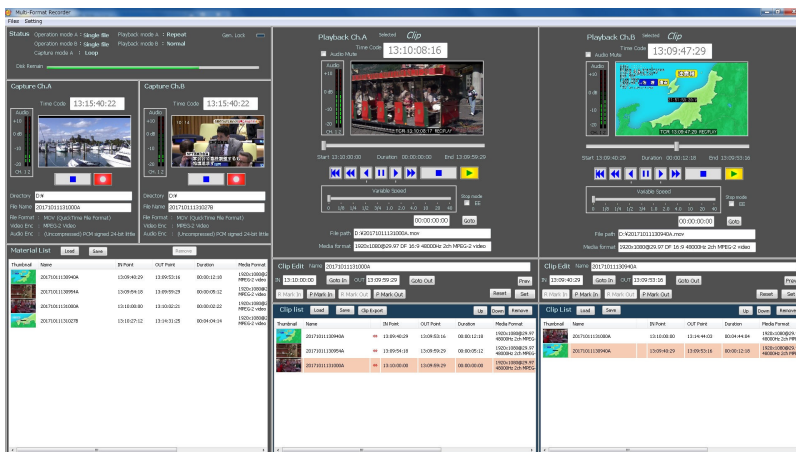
Multi-Format Recorder
Files Setting

Status Operation mode A : Single file Playback mode A : Repeat
Operation mode B : Single file Playback mode B : Normal
Capture mode A : Loop
Gen. Lock
Disk Remain

Capture Ch.A
Time Code 13:15:40:22
Audio
CH. 1 2
Directory D:¥
File Name 20171011131000A
File Format : MOV (QuickTime File Format)
Video Enc : MPEG-2 Video
Audio Enc : (Uncompressed) PCM signed 24-bit little

Capture Ch.B
Time Code 13:15:40:22
Audio
CH. 1 2
Directory D:¥
File Name 20171011131027B
File Format : MOV (QuickTime File Format)
Video Enc : MPEG-2 Video
Audio Enc : (Uncompressed) PCM signed 24-bit little

Material List Load Save Remove
| Thumbnail | Name | IN Point | OUT Point | Duration | Media Format |
|---|---|---|---|---|---|
| | 20171011130940A | 13:09:40:29 | 13:09:53:16 | 00:00:12:18 | 1920x1080@ MPEG-2 vide |
| | 20171011130954A | 13:09:54:18 | 13:09:59:29 | 00:00:05:12 | 1920x1080@ MPEG-2 vide |
| | 20171011131000A | 13:10:00:00 | 13:10:02:21 | 00:00:02:22 | 1920x1080@ MPEG-2 vide |
| | 20171011131027B | 13:10:27:22 | 13:14:31:25 | 00:04:04:24 | 1920x1080@ MPEG-2 vide |

Playback Ch.A Selected Clip
Time Code 13:10:08:16
Audio Mute
Audio
CH. 1 2
TCR 13:10:08:17 REC/PLAY
Start 13:10:00:00 Duration 00:00:00:00 End 13:09:59:29
Variable Speed
0 1/8 1/4 1/2 3/4 1.0 2.0 4.0 16 32 48
Step mode x1
00:00:00:00 Goto
File path D:¥20171011131000A.mov
Media format 1920x1080@29.97 DF 16:9 48000Hz 2ch MPEG-2 video

Clip Edit Name 20171011131000A
In 13:10:00:00 Goto In Out 13:09:59:29 Goto Out Prev
P.Mark In P.Mark In P.Mark Out P.Mark Out Reset Set

Clip List Load Save Clip Export Up Down Remove
| Thumbnail | Name | IN Point | OUT Point | Duration | Media Format |
|---|---|---|---|---|---|
| | 20171011130940A | 13:09:40:29 | 13:09:53:16 | 00:00:12:18 | 1920x1080@29.97 48000Hz 2ch MPEG- |
| | 20171011130954A | 13:09:54:18 | 13:09:59:29 | 00:00:05:12 | 1920x1080@29.97 48000Hz 2ch MPEG- |
| | 20171011131000A | 13:10:00:00 | 13:09:59:29 | 00:00:00:00 | 1920x1080@29.97 48000Hz 2ch MPEG- |

Playback Ch.B Selected Clip
Time Code 13:09:47:29
Audio Mute
Audio
CH. 1 2
TCR 13:09:47:29 REC/PLAY
Start 13:09:40:29 Duration 00:00:12:18 End 13:09:53:16
Variable Speed
0 1/8 1/4 1/2 3/4 1.0 2.0 4.0 16 32 48
Step mode x1
00:00:00:00 Goto
File path D:¥20171011130940A.mov
Media format 1920x1080@29.97 DF 16:9 48000Hz 2ch MPEG-2 video

Clip Edit Name 20171011130940A
In 13:09:40:29 Goto In Out 13:09:53:16 Goto Out Prev
P.Mark In P.Mark In P.Mark Out P.Mark Out Reset Set

Clip List Load Save Up Down Remove
| Thumbnail | Name | IN Point | OUT Point | Duration | Media Format |
|---|---|---|---|---|---|
| | 20171011131000B | 13:10:00:00 | 13:14:44:02 | 00:04:44:04 | 1920x1080@29.97 48000Hz 2ch MPE |
| | 20171011130940A | 13:09:40:29 | 13:09:53:16 | 00:00:12:18 | 1920x1080@29.97 48000Hz 2ch MPE |